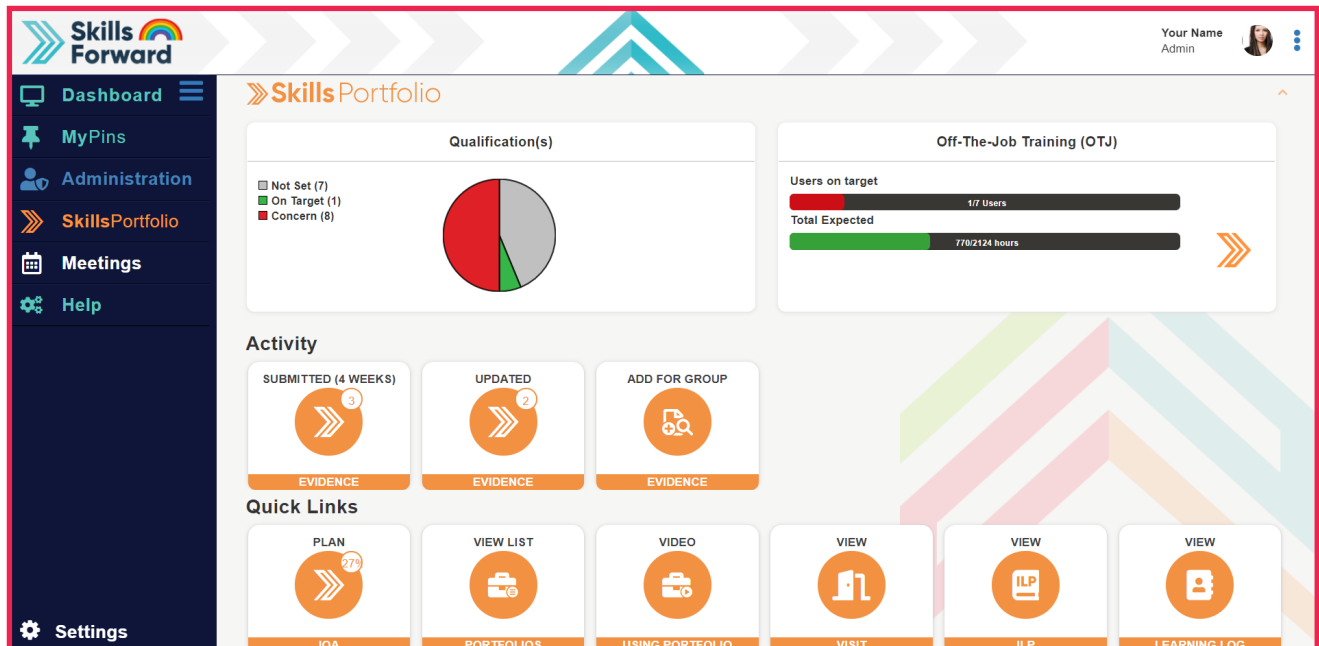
Skills Forward

Your Name
Admin

Dashboard
MyPins
Administration
SkillsPortfolio
Meetings
Help
Settings

SkillsPortfolio

Qualification(s)

Not Set (7)
On Target (1)
Concern (8)

Off-The-Job Training (OTJ)

Users on target
1/7 Users
Total Expected
770/2124 hours

Activity

SUBMITTED (4 WEEKS)
3
EVIDENCE

UPDATED
2
EVIDENCE

ADD FOR GROUP
EVIDENCE

Quick Links

PLAN
27%
IQA

VIEW LIST
PORTFOLIOS

VIDEO
USING PORTFOLIO

VIEW
VISIT

VIEW
ILP
ILP

VIEW
LEARNING LOG